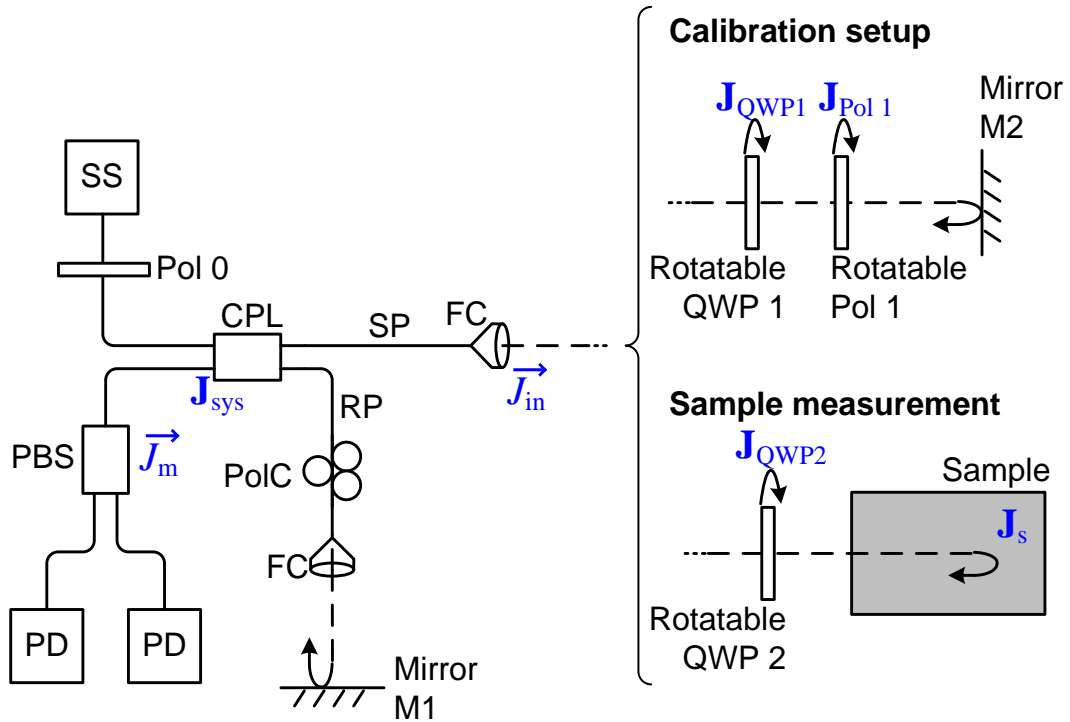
Calibration setup

$\mathbf{J}_{\text{QWP1}}$ $\mathbf{J}_{\text{Pol 1}}$

Mirror M2

Rotatable QWP 1

Rotatable Pol 1

SS

Pol 0

CPL

SP

FC

$\mathbf{J}_{\text{sys}}$

$\overrightarrow{J_{\text{in}}}$

RP

PBS

$\overrightarrow{J_{\text{m}}}$

PolC

FC

PD

PD

Mirror M1

Sample measurement

$\mathbf{J}_{\text{QWP2}}$

Sample

$\mathbf{J}_{\text{s}}$

Rotatable QWP 2